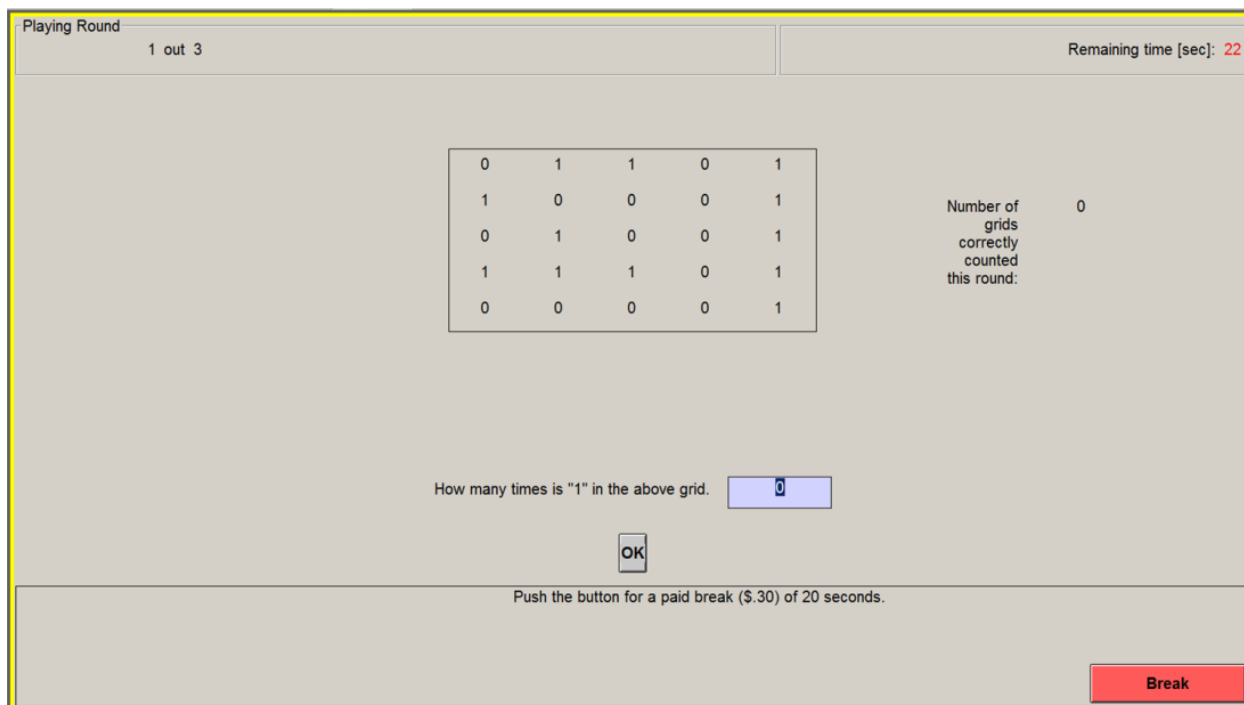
Playing Round
1 out 3

Remaining time [sec]: 22

| 0 | 1 | 1 | 0 | 1 |
|---|---|---|---|---|
| 1 | 0 | 0 | 0 | 1 |
| 0 | 1 | 0 | 0 | 1 |
| 1 | 1 | 1 | 0 | 1 |
| 0 | 0 | 0 | 0 | 1 |

Number of grids correctly counted this round: 0

How many times is "1" in the above grid. 0

OK

Push the button for a paid break ($.30) of 20 seconds.

Break